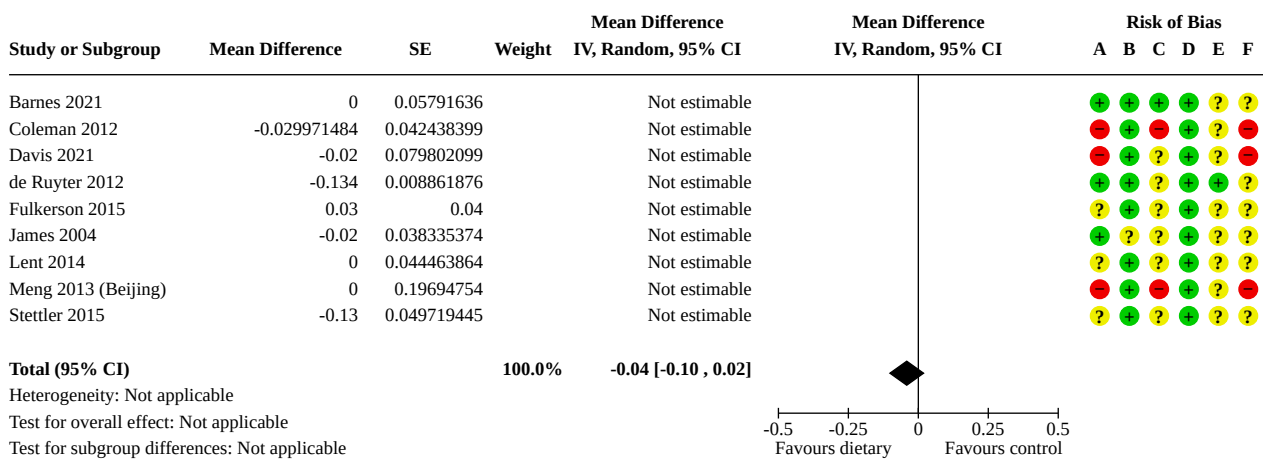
| Study or Subgroup | Mean Difference | SE | Weight | Mean Difference IV, Random, 95% CI | Mean Difference IV, Random, 95% CI | Risk of Bias A B C D E F |
|---|---|---|---|---|---|---|
| Barnes 2021 | 0 | 0.05791636 | | Not estimable | | + + + + ? ? |
| Coleman 2012 | -0.029971484 | 0.042438399 | | Not estimable | | − + − + ? − |
| Davis 2021 | -0.02 | 0.079802099 | | Not estimable | | − + ? + ? − |
| de Ruyter 2012 | -0.134 | 0.008861876 | | Not estimable | | + + ? + + ? |
| Fulkerson 2015 | 0.03 | 0.04 | | Not estimable | | ? + ? + ? ? |
| James 2004 | -0.02 | 0.038335374 | | Not estimable | | + ? ? + ? ? |
| Lent 2014 | 0 | 0.044463864 | | Not estimable | | ? + ? + ? ? |
| Meng 2013 (Beijing) | 0 | 0.19694754 | | Not estimable | | − + − + ? − |
| Stettler 2015 | -0.13 | 0.049719445 | | Not estimable | | ? + ? + ? ? |
| **Total (95% CI)** | | | **100.0%** | **-0.04 [-0.10 , 0.02]** | | |

Heterogeneity: Not applicable
Test for overall effect: Not applicable
Test for subgroup differences: Not applicable

-0.5 -0.25 0 0.25 0.5
Favours dietary Favours control